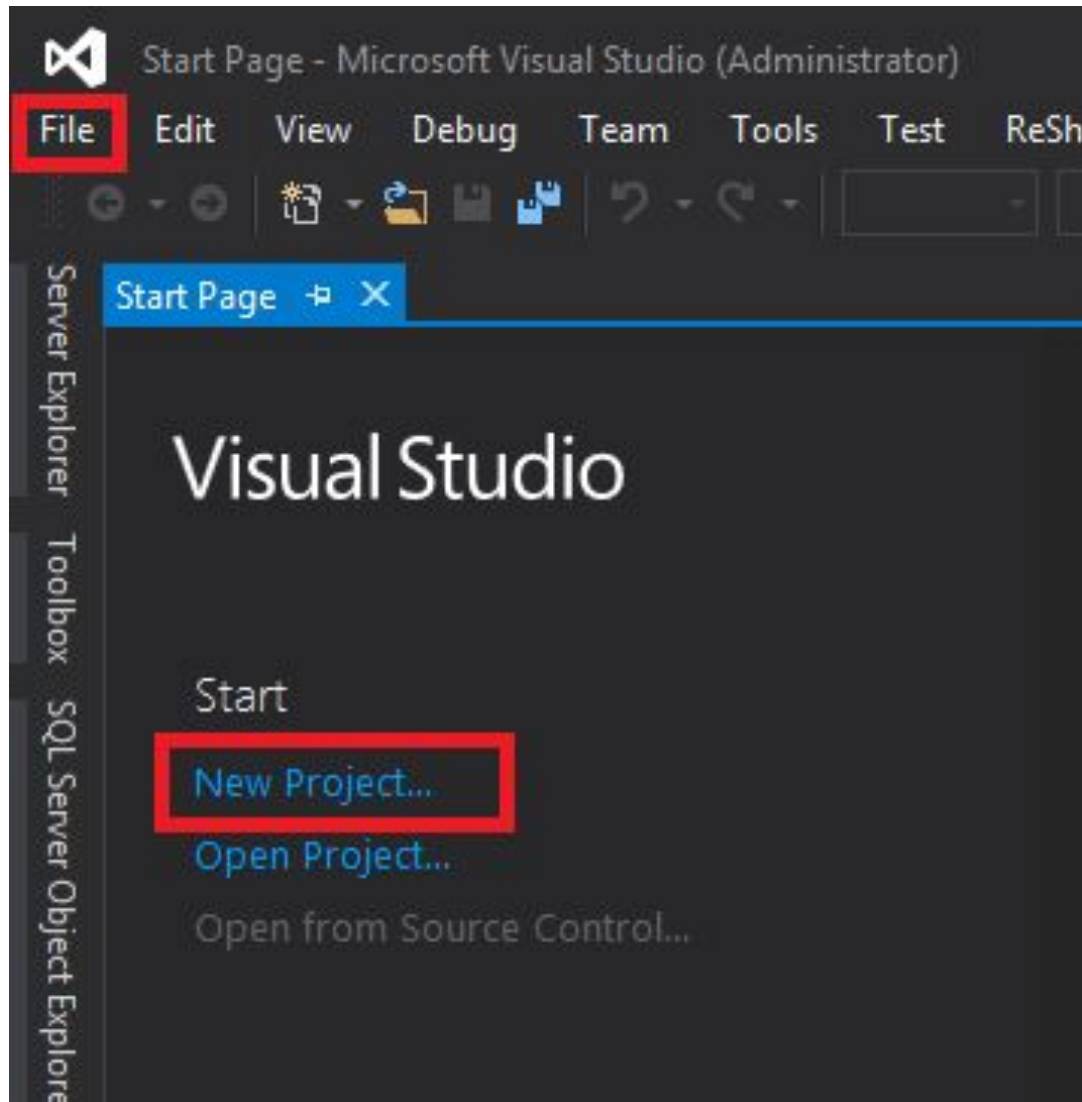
Start Page - Microsoft Visual Studio (Administrator)

File Edit View Debug Team Tools Test ReSh

Server Explorer Toolbox SQL Server Object Explore

Start Page

Visual Studio

Start

New Project...

Open Project...

Open from Source Control...